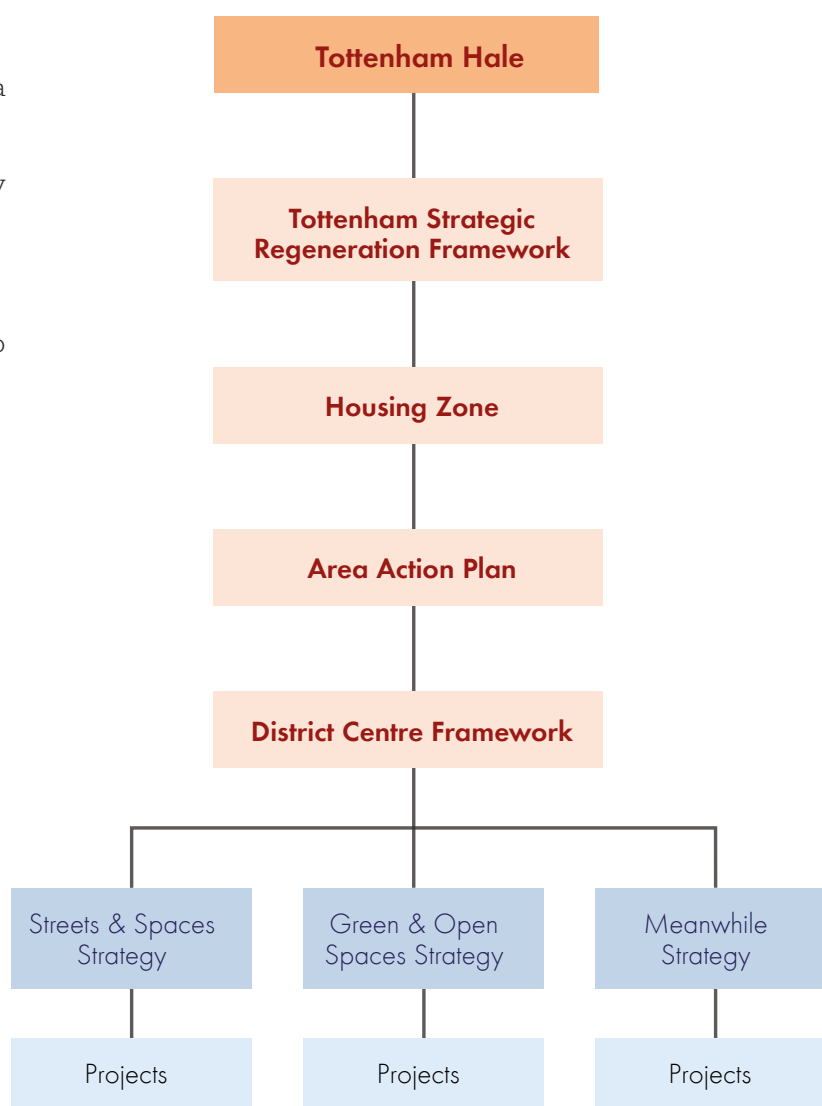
Tottenham Hale

Tottenham Strategic Regeneration Framework

Housing Zone

Area Action Plan

District Centre Framework

Streets & Spaces Strategy

Green & Open Spaces Strategy

Meanwhile Strategy

Projects

Projects

Projects